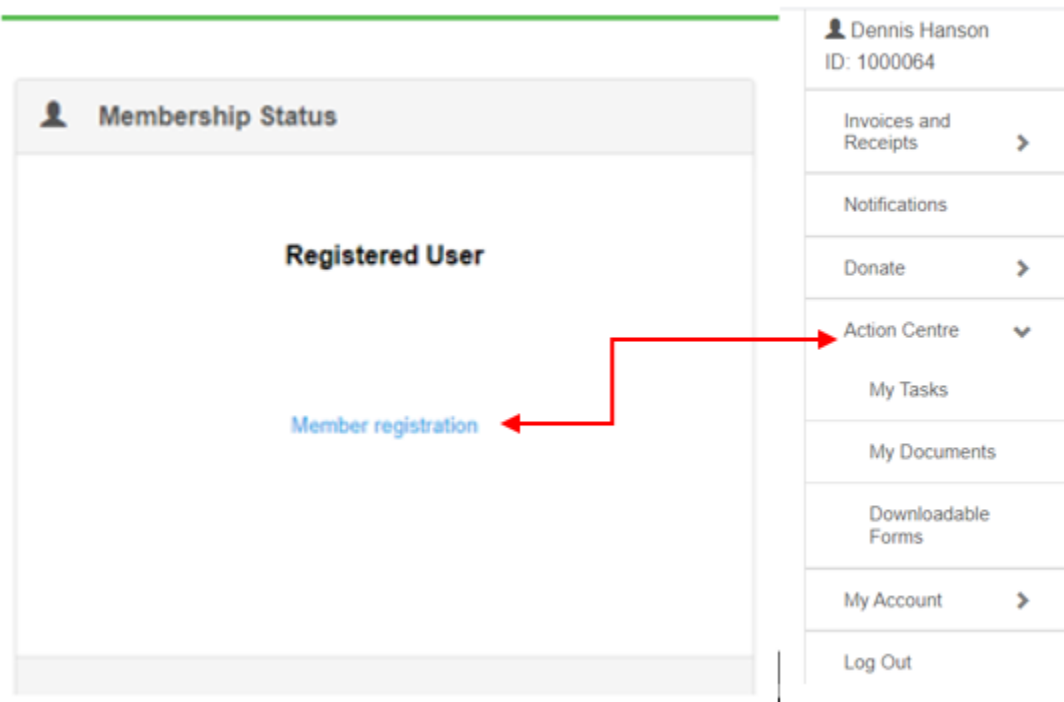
Membership Status

Registered User

Member registration

Dennis Hanson
ID: 1000064

Invoices and Receipts

Notifications

Donate

Action Centre

My Tasks

My Documents

Downloadable Forms

My Account

Log Out